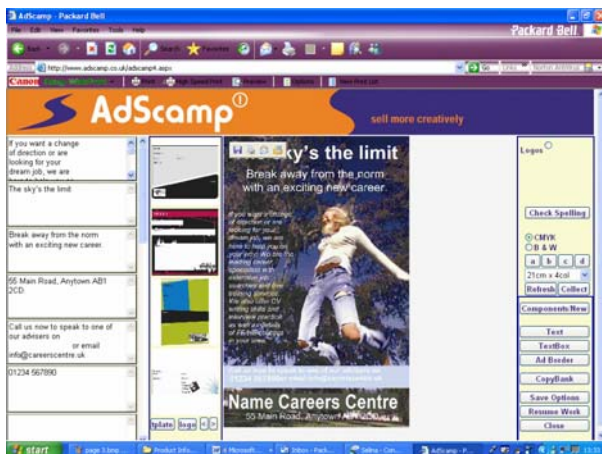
AdScamp - Packard Bell
File Edit View Favorites Tools Help
Packard Bell
Back Search Favorites
Address http://www.adscamp.co.uk/adscamp4.aspx
Go
AdScamp
sell more creatively

If you want a change of direction or are looking for your dream job, we are

The sky's the limit

Break away from the norm with an exciting new career.

55 Main Road, Anytown AB1 2CD

Call us now to speak to one of our advisers on or email info@careerscentre.uk

01234 567890

The sky's the limit
Break away from the norm with an exciting new career.

Name Careers Centre
55 Main Road, Anytown AB1 2CD

Logos
Check Spelling
CMYK
B & W
a b c d
21cm x 4col
Refresh Collect
Components New
Text
TextBox
Ad Border
CopyBank
Save Options
Resume Work
Close

tplate logo

start